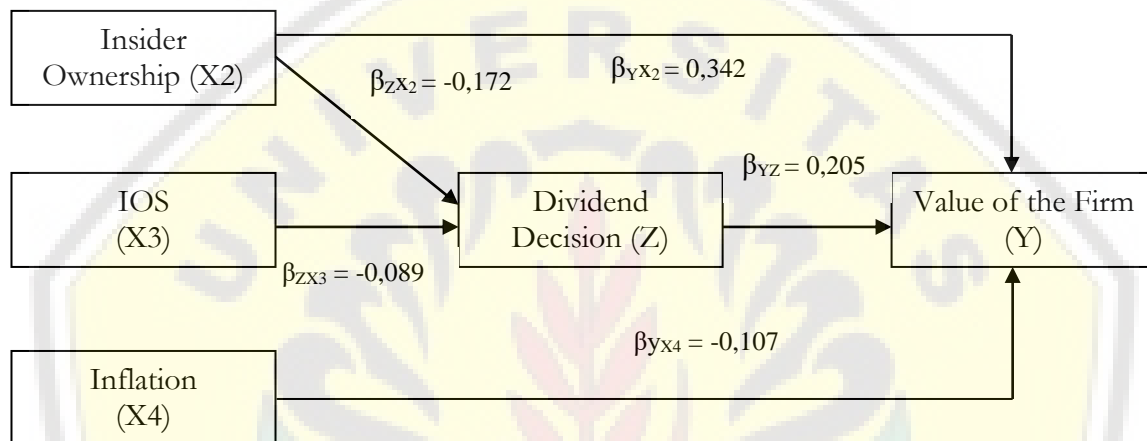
Insider Ownership (X2)

$\beta_{ZX_2} = -0,172$

$\beta_{YX_2} = 0,342$

IOS (X3)

$\beta_{ZX3} = -0,089$

Dividend Decision (Z)

$\beta_{YZ} = 0,205$

Value of the Firm (Y)

$\beta_{yX_4} = -0,107$

Inflation (X4)